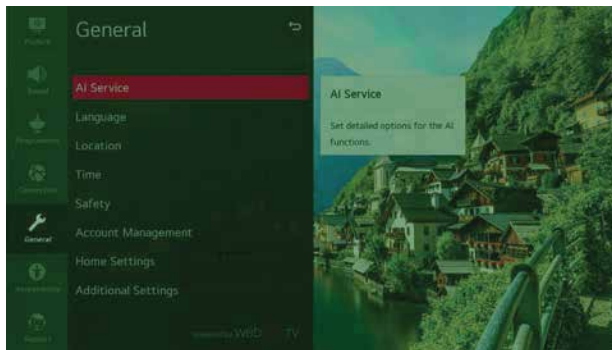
Picture
Sound
Programmes
Connection
General
Accessibility
Support

General

AI Service
Language
Location
Time
Safety
Account Management
Home Settings
Additional Settings

powered by webOS TV

AI Service

Set detailed options for the AI functions.